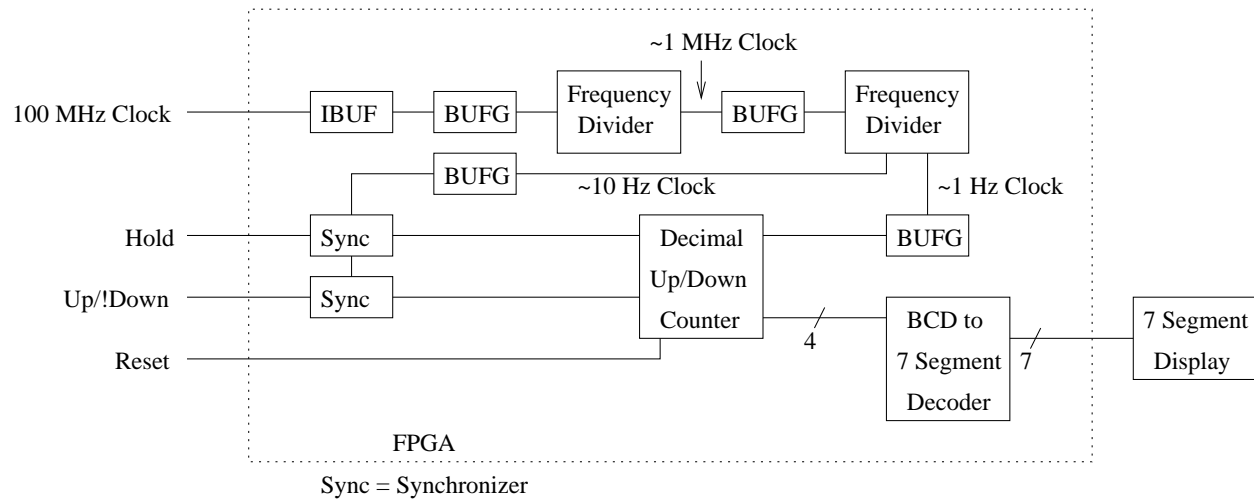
~1 MHz Clock

100 MHz Clock

IBUF

BUFG

Frequency Divider

BUFG

Frequency Divider

BUFG

~10 Hz Clock

~1 Hz Clock

Hold

Sync

Decimal Up/Down Counter

BUFG

Up/!Down

Sync

4

BCD to 7 Segment Decoder

7

7 Segment Display

Reset

FPGA

Sync = Synchronizer